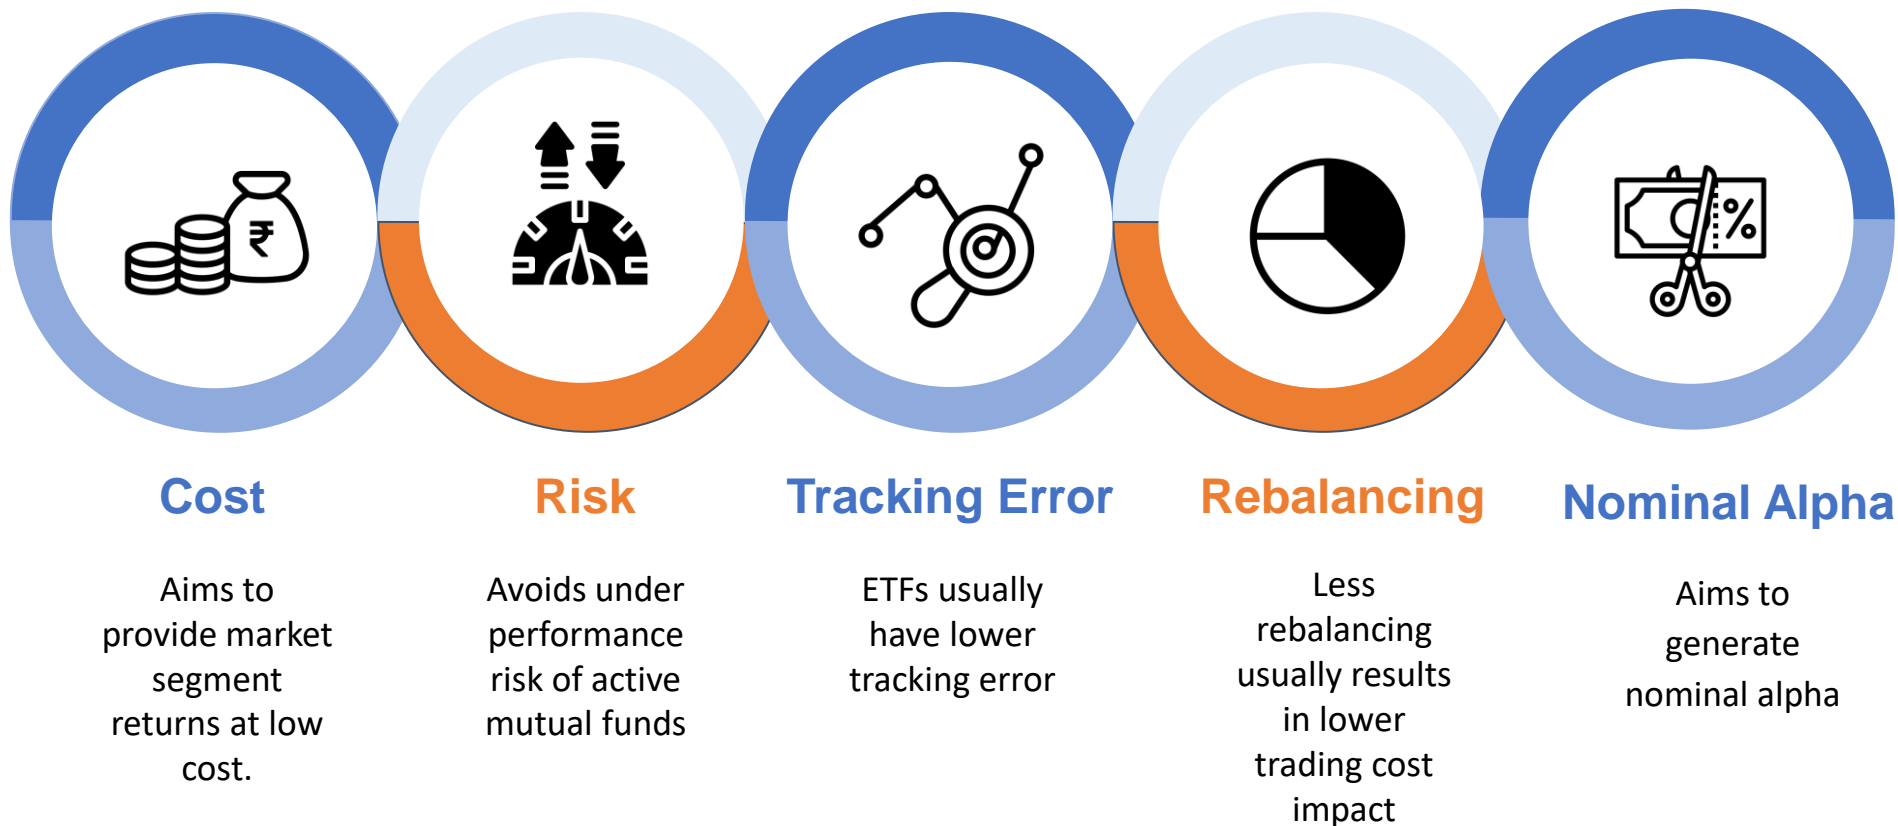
₹

%

Cost

Aims to provide market segment returns at low cost.

Risk

Avoids under performance risk of active mutual funds

Tracking Error

ETFs usually have lower tracking error

Rebalancing

Less rebalancing usually results in lower trading cost impact

Nominal Alpha

Aims to generate nominal alpha